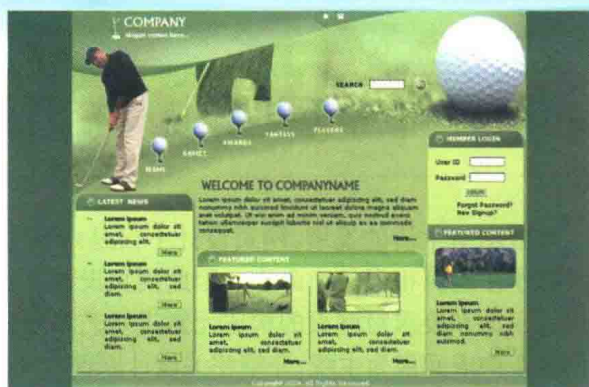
COMPANY
slogan comes here...

SEARCH

TEAMS
GAMES
AWARDS
FANTASY
PLAYERS

MEMBER LOGIN
User ID
Password
LOGIN
Forgot Password?
New Signup?

WELCOME TO COMPANYNAME
Lorem ipsum dolor sit amet, consectetuer adipiscing elit, sed diam nonummy nibh euismod tincidunt ut laoreet dolore magna aliquam erat volutpat. Ut wisi enim ad minim veniam, quis nostrud exerci tation ullamcorper suscipit lobortis nisl ut aliquip ex ea commodo consequat.
More...

LATEST NEWS
Lorem ipsum
Lorem ipsum dolor sit amet, consectetuer adipiscing elit,
More
Lorem ipsum
Lorem ipsum dolor sit amet, consectetuer adipiscing elit, sed diam.
More
Lorem ipsum
Lorem ipsum dolor sit amet, consectetuer adipiscing elit, sed diam.
More

FEATURED CONTENT
Lorem ipsum
Lorem ipsum dolor sit amet, consectetuer adipiscing elit, sed diam.
More...
Lorem ipsum
Lorem ipsum dolor sit amet, consectetuer adipiscing elit, sed diam.
More...

FEATURED CONTENT
Lorem ipsum
Lorem ipsum dolor sit amet, consectetuer adipiscing elit, sed diam nonummy nibh euismod.
More

Copyright 2006. All Rights Reserved.